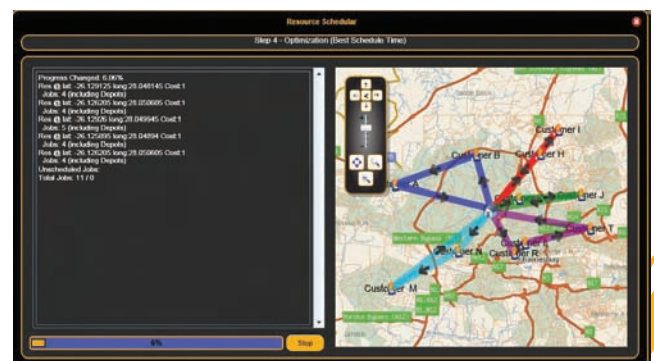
Resource Schedular

Step 4 - Optimization (Best Schedule Time)

Progress Changed: 6.06%
Res @ lat: -26.129125 long:28.048145 Cost:1
Jobs: 4 (including Depots)
Res @ lat: -26.126205 long:28.050685 Cost:1
Jobs: 4 (including Depots)
Res @ lat: -26.12926 long:28.049945 Cost:1
Jobs: 5 (including Depots)
Res @ lat: -26.125895 long:28.04894 Cost:1
Jobs: 4 (including Depots)
Res @ lat: -26.126205 long:28.050685 Cost:1
Jobs: 4 (including Depots)
Unscheduled Jobs:
Total Jobs: 11 / 0

6%

Stop

Customer I
Customer H
Customer B
Customer A
Customer J
Customer T
Customer R
Customer N
Customer M